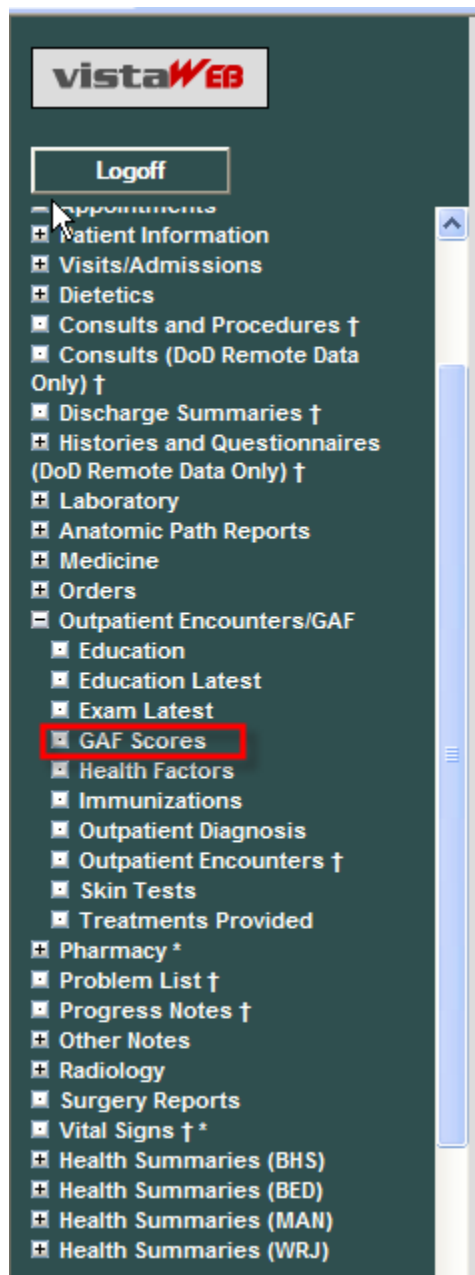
vistaWEB

Logoff

Appointments
Patient Information
Visits/Admissions
Dietetics
Consults and Procedures †
Consults (DoD Remote Data Only) †
Discharge Summaries †
Histories and Questionnaires (DoD Remote Data Only) †
Laboratory
Anatomic Path Reports
Medicine
Orders
Outpatient Encounters/GAF
Education
Education Latest
Exam Latest
GAF Scores
Health Factors
Immunizations
Outpatient Diagnosis
Outpatient Encounters †
Skin Tests
Treatments Provided
Pharmacy *
Problem List †
Progress Notes †
Other Notes
Radiology
Surgery Reports
Vital Signs † *
Health Summaries (BHS)
Health Summaries (BED)
Health Summaries (MAN)
Health Summaries (WRJ)